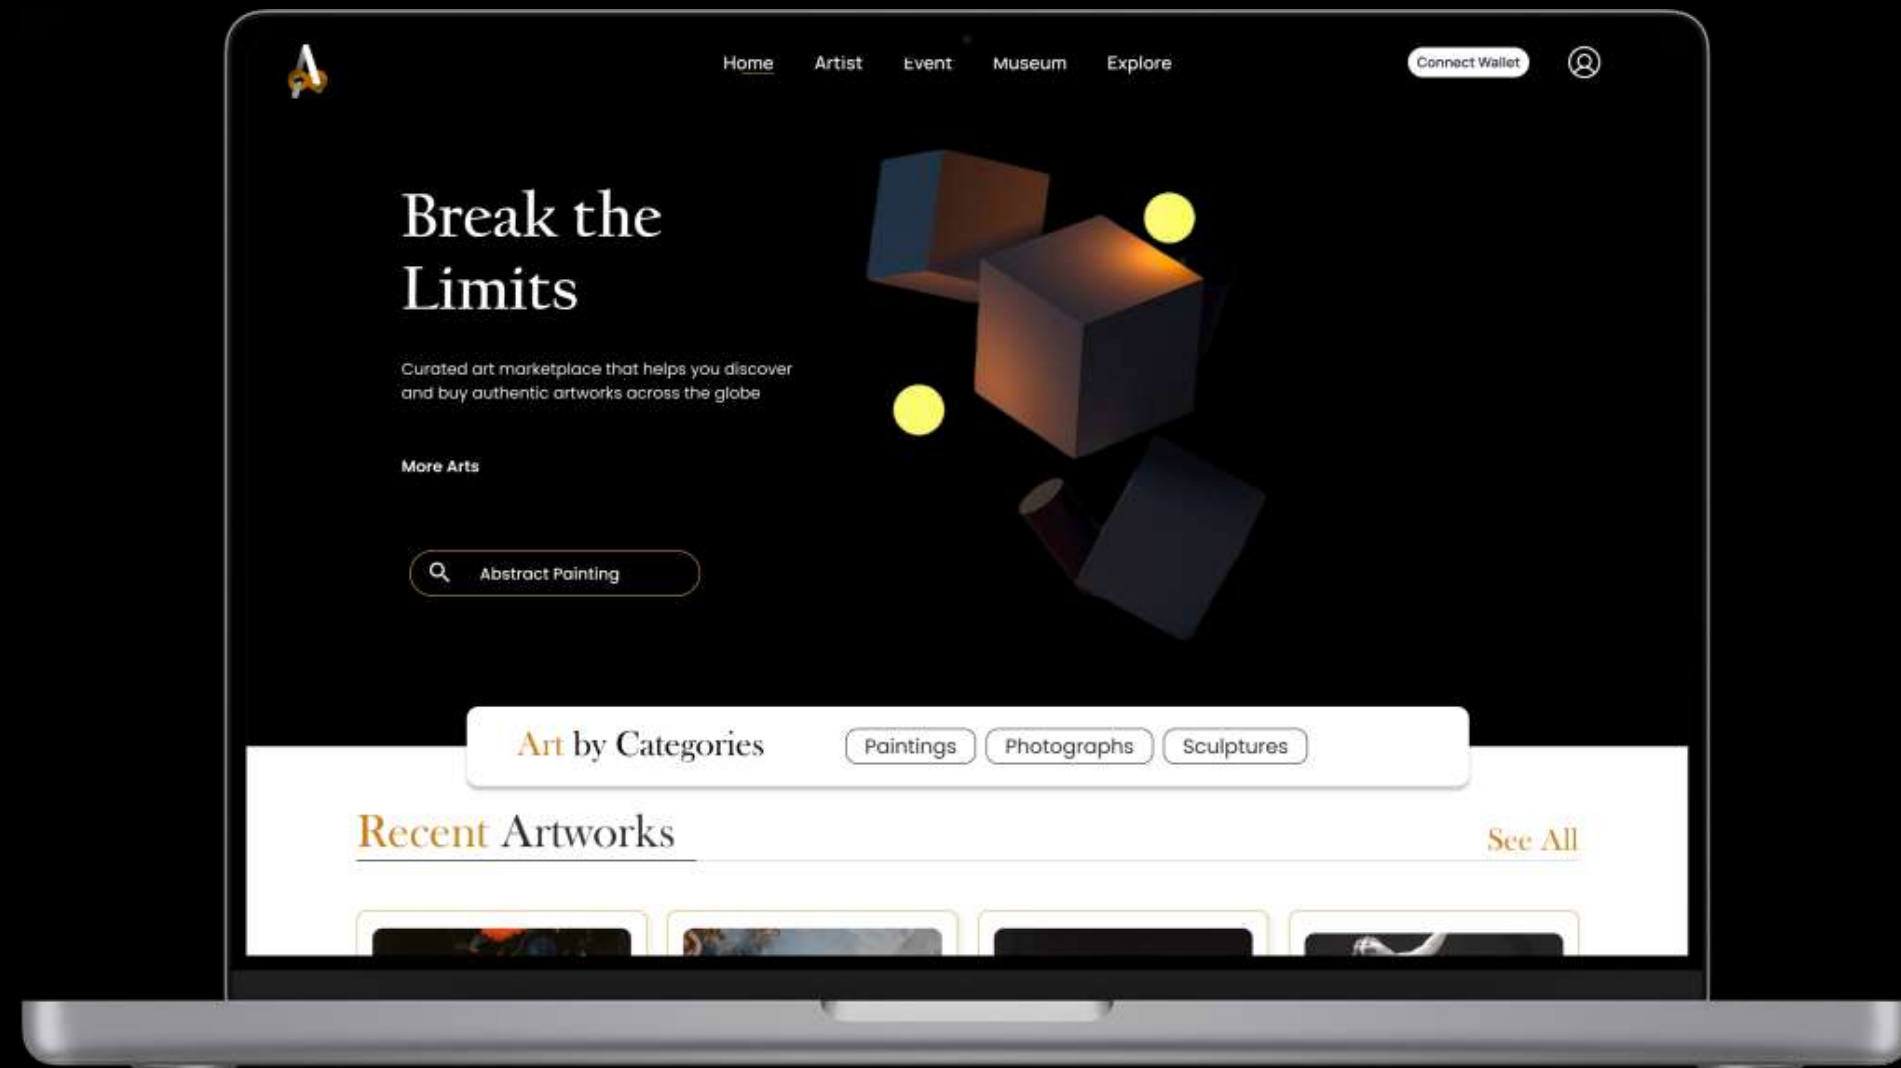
Home Artist Event Museum Explore

Connect Wallet

Break the Limits

Curated art marketplace that helps you discover and buy authentic artworks across the globe

More Arts

Abstract Painting

Art by Categories

Paintings Photographs Sculptures

Recent Artworks

See All